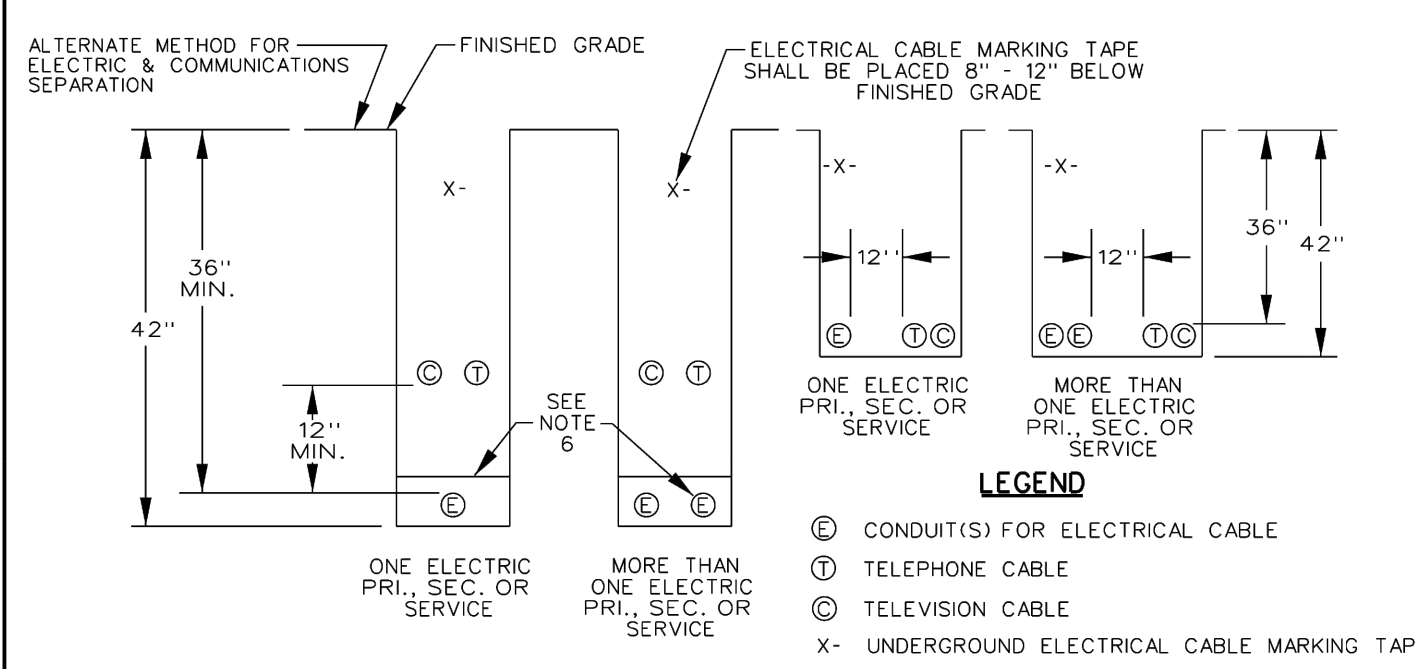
ALTERNATE METHOD FOR ELECTRIC & COMMUNICATIONS SEPARATION

FINISHED GRADE

ELECTRICAL CABLE MARKING TAPE SHALL BE PLACED 8" - 12" BELOW FINISHED GRADE

X-

X-

-X-

-X-

36" MIN.

42"

12"

12"

36"

42"

Ⓔ ⓉⒸ

ⒺⒺ ⓉⒸ

Ⓒ Ⓣ

Ⓒ Ⓣ

12" MIN.

SEE NOTE 6

Ⓔ

Ⓔ Ⓔ

ONE ELECTRIC PRI., SEC. OR SERVICE

MORE THAN ONE ELECTRIC PRI., SEC. OR SERVICE

ONE ELECTRIC PRI., SEC. OR SERVICE

MORE THAN ONE ELECTRIC PRI., SEC. OR SERVICE

LEGEND

Ⓔ CONDUIT(S) FOR ELECTRICAL CABLE

Ⓣ TELEPHONE CABLE

Ⓒ TELEVISION CABLE

X- UNDERGROUND ELECTRICAL CABLE MARKING TAP